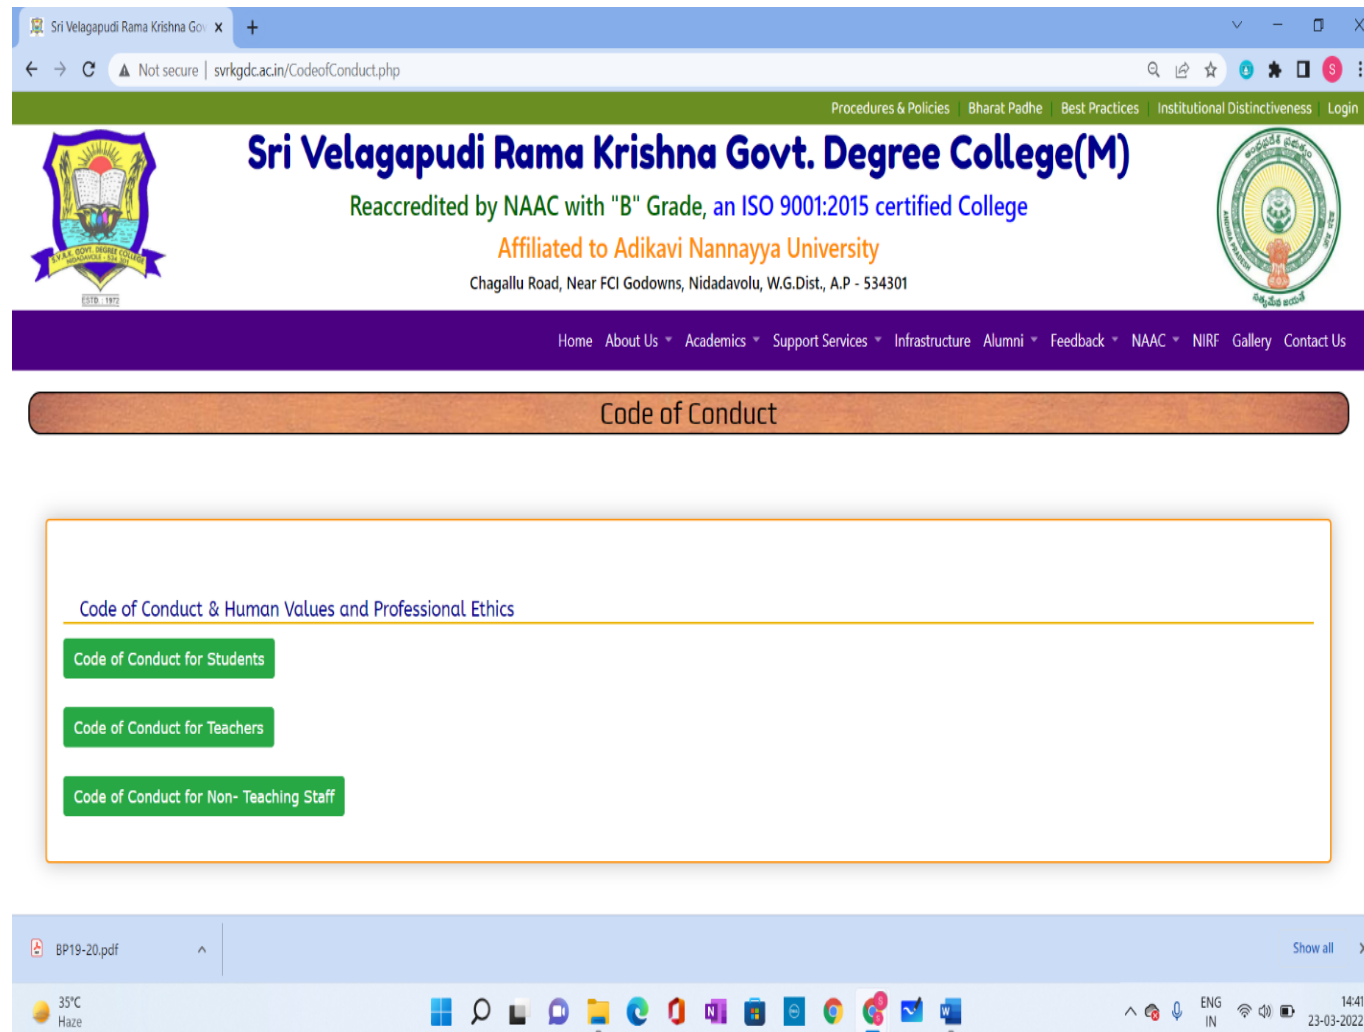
Sri Velagapudi Rama Krishna Go ×

Not secure | svrkgdc.ac.in/CodeofConduct.php

Procedures & Policies | Bharat Padhe | Best Practices | Institutional Distinctiveness | Login

Sri Velagapudi Rama Krishna Govt. Degree College(M)

Reaccredited by NAAC with "B" Grade, an ISO 9001:2015 certified College

Affiliated to Adikavi Nannayya University

Chagallu Road, Near FCI Godowns, Nidadavolu, W.G.Dist., A.P - 534301

S.V.R.K. GOVT. DEGREE COLLEGE NIDADAVOLE

ESTD : 1972

Home About Us Academics Support Services Infrastructure Alumni Feedback NAAC NIRF Gallery Contact Us

Code of Conduct

Code of Conduct & Human Values and Professional Ethics

Code of Conduct for Students

Code of Conduct for Teachers

Code of Conduct for Non- Teaching Staff

BP19-20.pdf

Show all

35°C
Haze

ENG
IN

14:41
23-03-2022